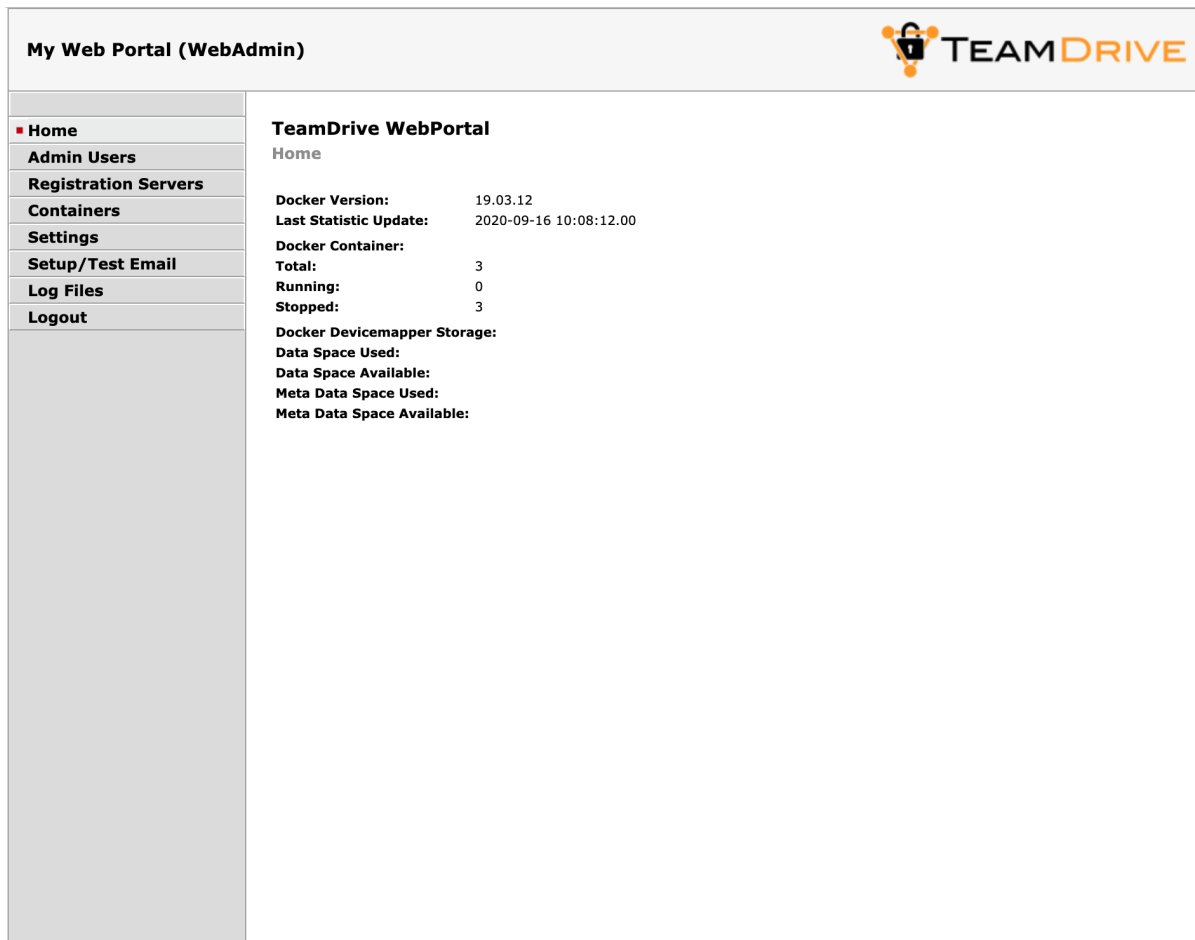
My Web Portal (WebAdmin)

TEAMDRIVE

Home
Admin Users
Registration Servers
Containers
Settings
Setup/Test Email
Log Files
Logout

TeamDrive WebPortal
Home

| | |
|---|---|
| **Docker Version:** | 19.03.12 |
| **Last Statistic Update:** | 2020-09-16 10:08:12.00 |
| **Docker Container:** | |
| **Total:** | 3 |
| **Running:** | 0 |
| **Stopped:** | 3 |
| **Docker Devicemapper Storage:** | |
| **Data Space Used:** | |
| **Data Space Available:** | |
| **Meta Data Space Used:** | |
| **Meta Data Space Available:** | |